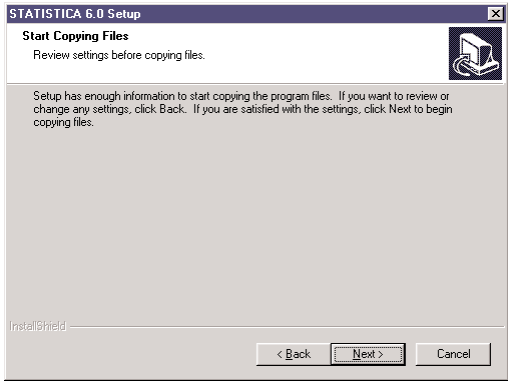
STATISTICA 6.0 Setup

Start Copying Files

Review settings before copying files.

Setup has enough information to start copying the program files. If you want to review or change any settings, click Back. If you are satisfied with the settings, click Next to begin copying files.

InstallShield

< Back

Next >

Cancel